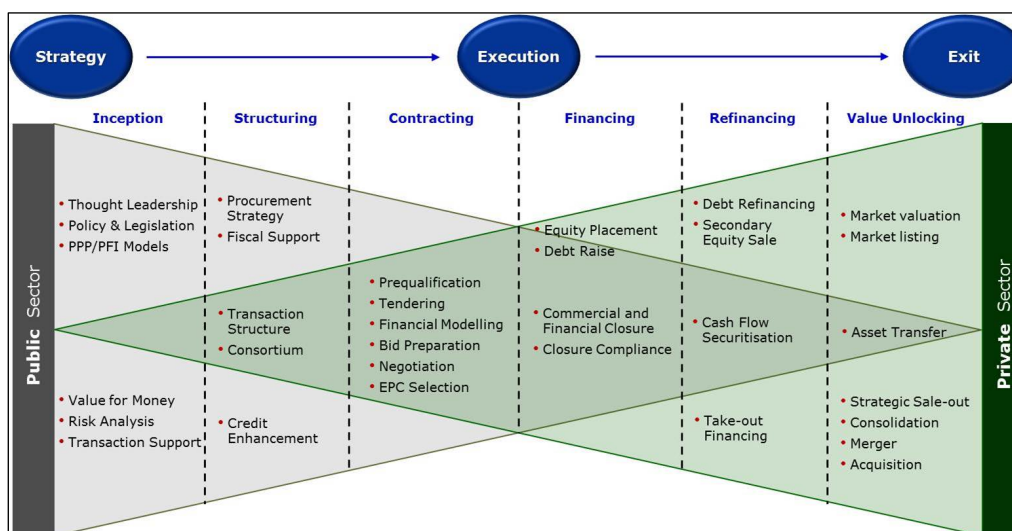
Strategy

Execution

Exit

Inception

Structuring

Contracting

Financing

Refinancing

Value Unlocking

Public Sector

• Thought Leadership
• Policy & Legislation
• PPP/PFI Models

• Value for Money
• Risk Analysis
• Transaction Support

• Procurement Strategy
• Fiscal Support

• Transaction Structure
• Consortium

• Credit Enhancement

• Prequalification
• Tendering
• Financial Modelling
• Bid Preparation
• Negotiation
• EPC Selection

• Equity Placement
• Debt Raise

• Commercial and Financial Closure
• Closure Compliance

• Debt Refinancing
• Secondary Equity Sale

• Cash Flow Securitisation

• Take-out Financing

• Market valuation
• Market listing

• Asset Transfer

• Strategic Sale-out
• Consolidation
• Merger
• Acquisition

Private Sector